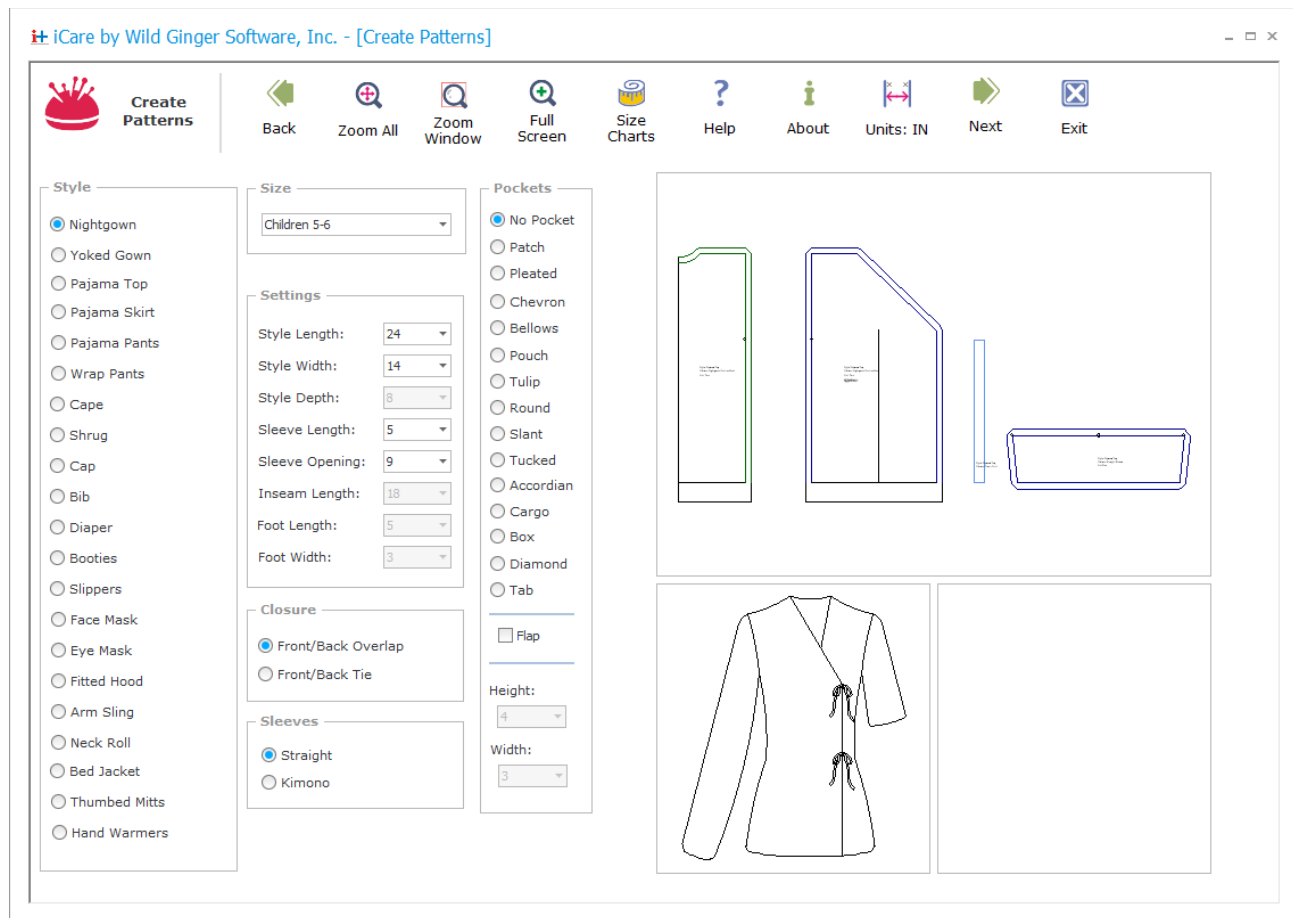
iCare by Wild Ginger Software, Inc. - [Create Patterns]

Create Patterns

Back
Zoom All
Zoom Window
Full Screen
Size Charts
Help
About
Units: IN
Next
Exit

Style
Nightgown
Yoked Gown
Pajama Top
Pajama Skirt
Pajama Pants
Wrap Pants
Cape
Shrug
Cap
Bib
Diaper
Booties
Slippers
Face Mask
Eye Mask
Fitted Hood
Arm Sling
Neck Roll
Bed Jacket
Thumbed Mitts
Hand Warmers

Size
Children 5-6

Settings
Style Length: 24
Style Width: 14
Style Depth: 8
Sleeve Length: 5
Sleeve Opening: 9
Inseam Length: 18
Foot Length: 5
Foot Width: 3

Closure
Front/Back Overlap
Front/Back Tie

Sleeves
Straight
Kimono

Pockets
No Pocket
Patch
Pleated
Chevron
Bellows
Pouch
Tulip
Round
Slant
Tucked
Accordian
Cargo
Box
Diamond
Tab

Flap

Height:
4

Width:
3